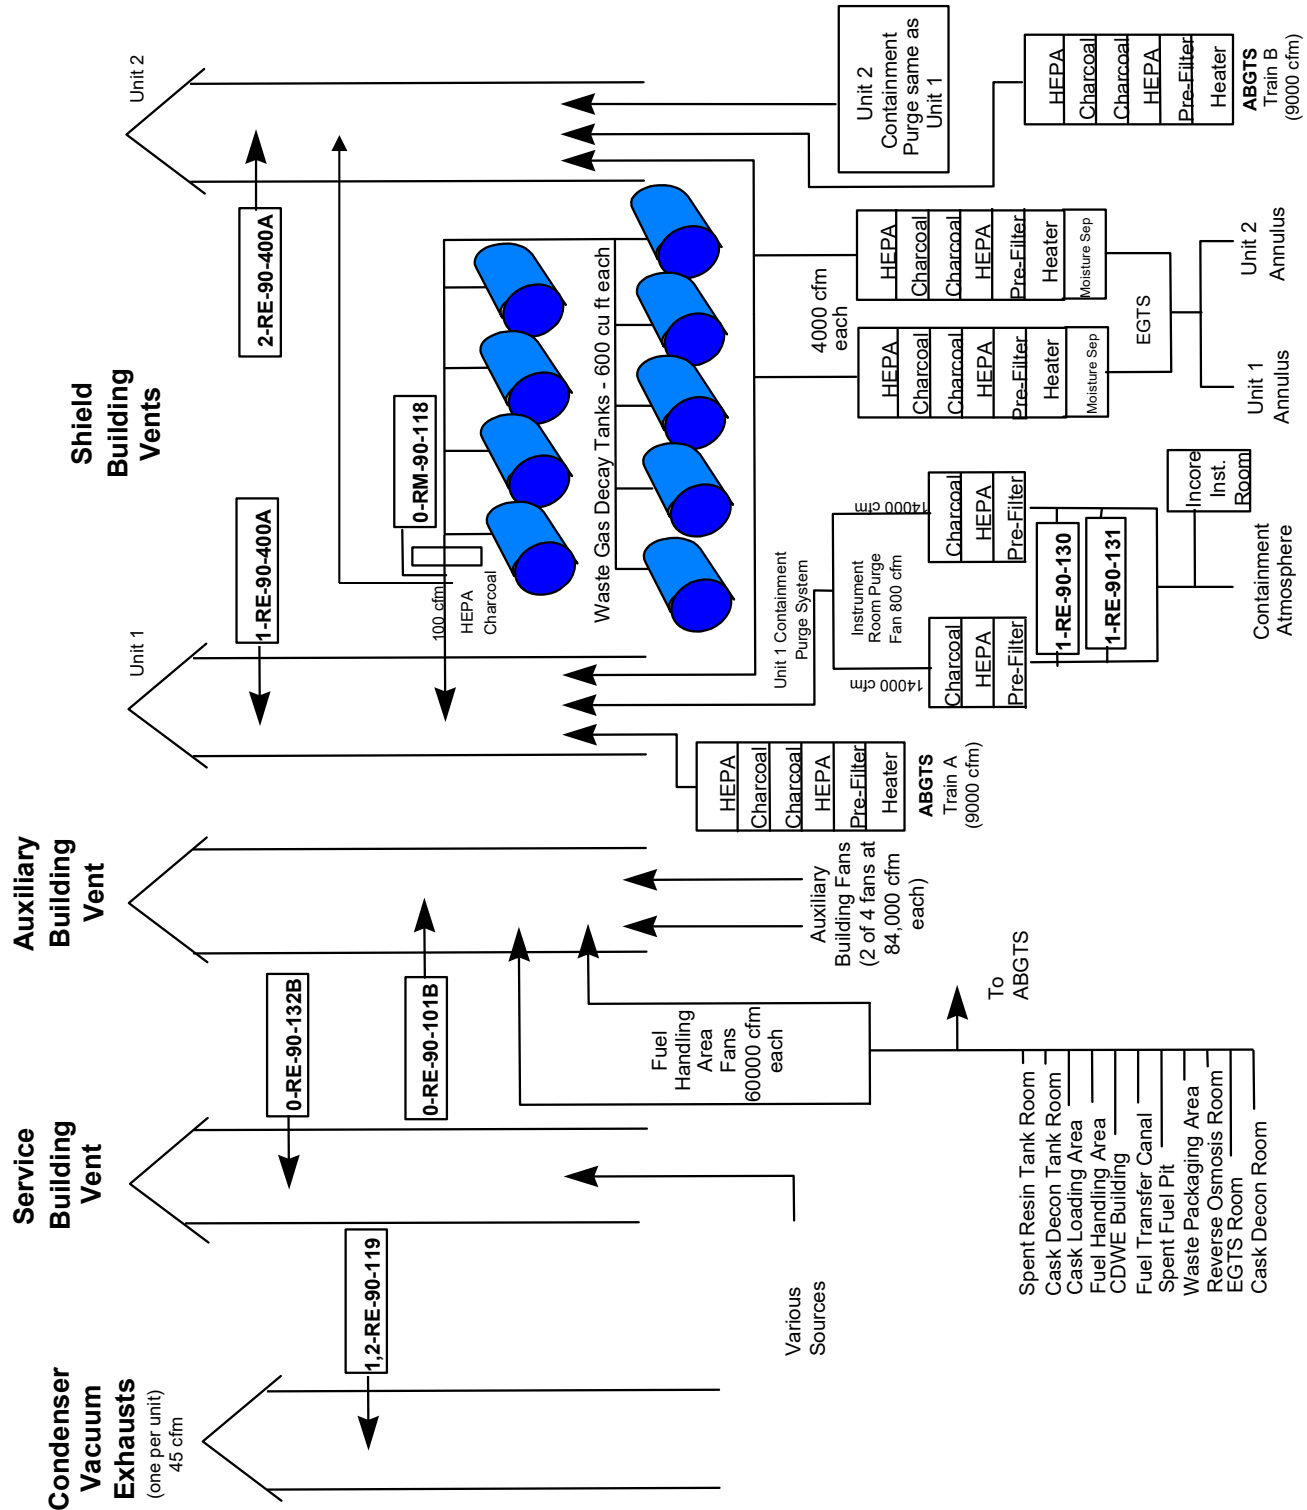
Shield Building Vents

Unit 2

Unit 1

2-RE-90-400A

1-RE-90-400A

0-RM-90-118

100 cfm

HEPA

Charcoal

Waste Gas Decay Tanks - 600 cu ft each

Unit 2 Containment Purge same as Unit 1

HEPA
Charcoal
Charcoal
HEPA
Pre-Filter
Heater

ABGTS Train B (9000 cfm)

4000 cfm each

HEPA
Charcoal
Charcoal
HEPA
Pre-Filter
Heater
Moisture Sep

HEPA
Charcoal
Charcoal
HEPA
Pre-Filter
Heater
Moisture Sep

EGTS

Unit 2 Annulus

Unit 1 Annulus

Unit 1 Containment Purge System

Instrument Room Purge Fan 800 cfm

14000 cfm

Charcoal
HEPA
Pre-Filter

14000 cfm

Charcoal
HEPA
Pre-Filter

1-RE-90-130

1-RE-90-131

Incore Inst. Room

Containment Atmosphere

HEPA
Charcoal
Charcoal
HEPA
Pre-Filter
Heater

ABGTS Train A (9000 cfm)

Auxiliary Building Vent

Auxiliary Building Fans (2 of 4 fans at 84,000 cfm each)

0-RE-90-101B

0-RE-90-132B

Fuel Handling Area Fans 60000 cfm each

To ABGTS

Spent Resin Tank Room
Cask Decon Tank Room
Cask Loading Area
Fuel Handling Area
CDWE Building
Fuel Transfer Canal
Spent Fuel Pit
Waste Packaging Area
Reverse Osmosis Room
EGTS Room
Cask Decon Room

Service Building Vent

Various Sources

1,2-RE-90-119

Condenser Vacuum Exhausts (one per unit) 45 cfm